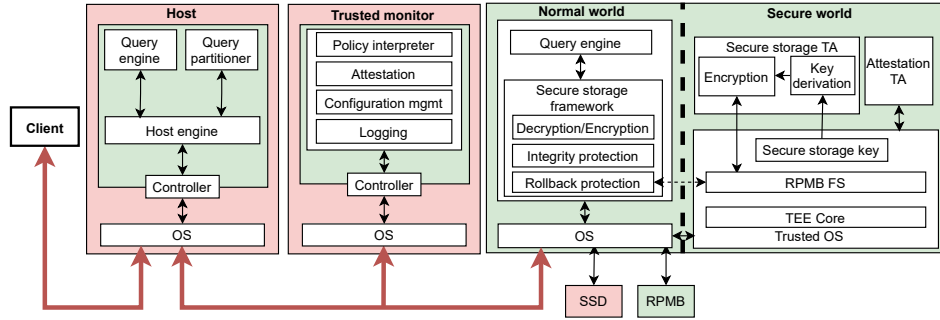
Client

Host

Query engine

Query partitioner

Host engine

Controller

OS

Trusted monitor

Policy interpreter

Attestation

Configuration mgmt

Logging

Controller

OS

Normal world

Query engine

Secure storage framework

Decryption/Encryption

Integrity protection

Rollback protection

OS

Secure world

Secure storage TA

Encryption

Key derivation

Attestation TA

Secure storage key

RPMB FS

TEE Core

Trusted OS

SSD

RPMB